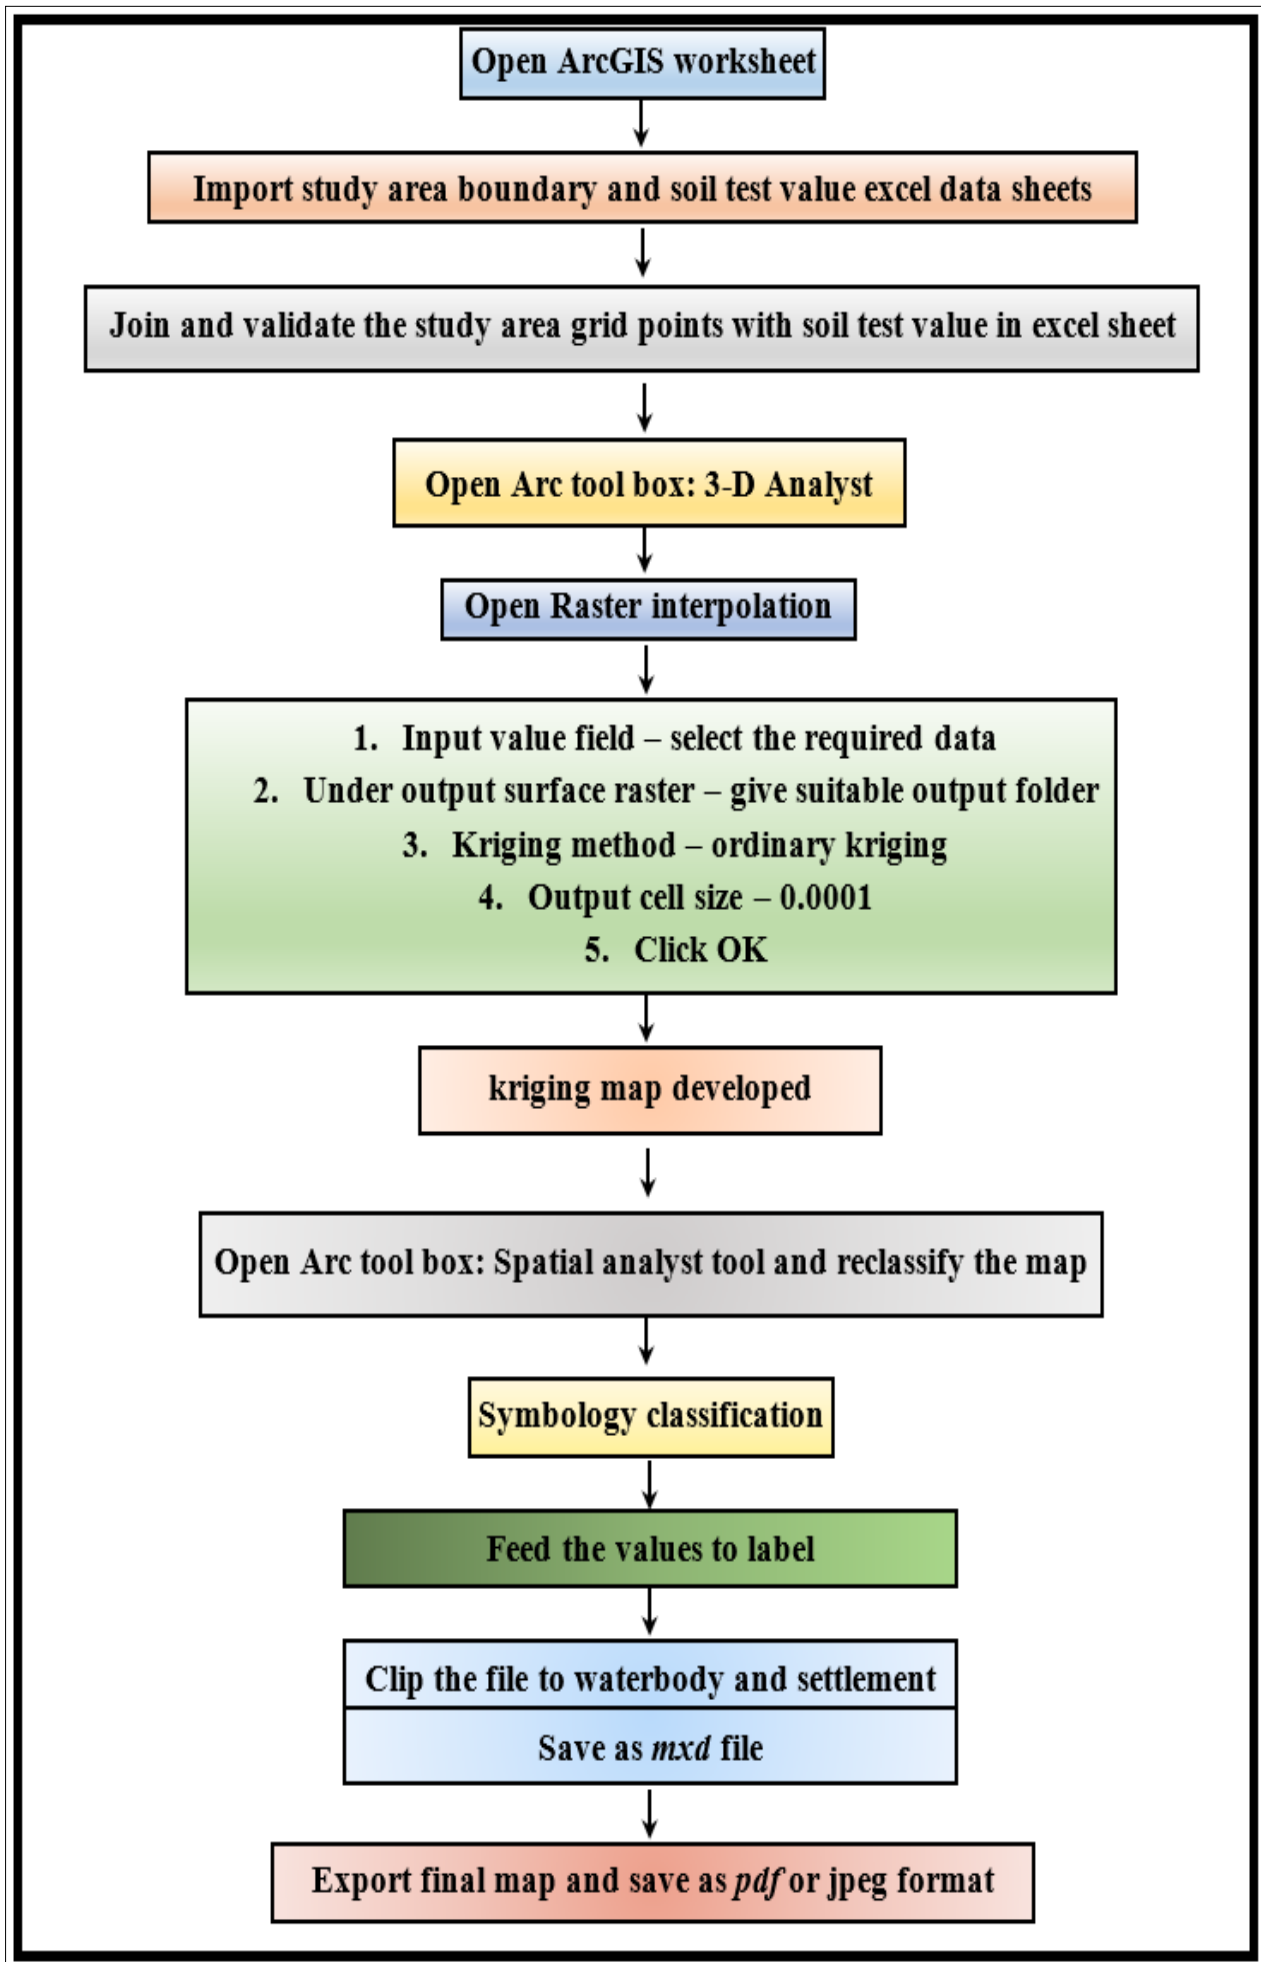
Open ArcGIS worksheet

Import study area boundary and soil test value excel data sheets

Join and validate the study area grid points with soil test value in excel sheet

Open Arc tool box: 3-D Analyst

Open Raster interpolation

1. Input value field – select the required data
2. Under output surface raster – give suitable output folder
3. Kriging method – ordinary kriging
4. Output cell size – 0.0001
5. Click OK

kriging map developed

Open Arc tool box: Spatial analyst tool and reclassify the map

Symbology classification

Feed the values to label

Clip the file to waterbody and settlement

Save as *mxd* file

Export final map and save as *pdf* or jpeg format